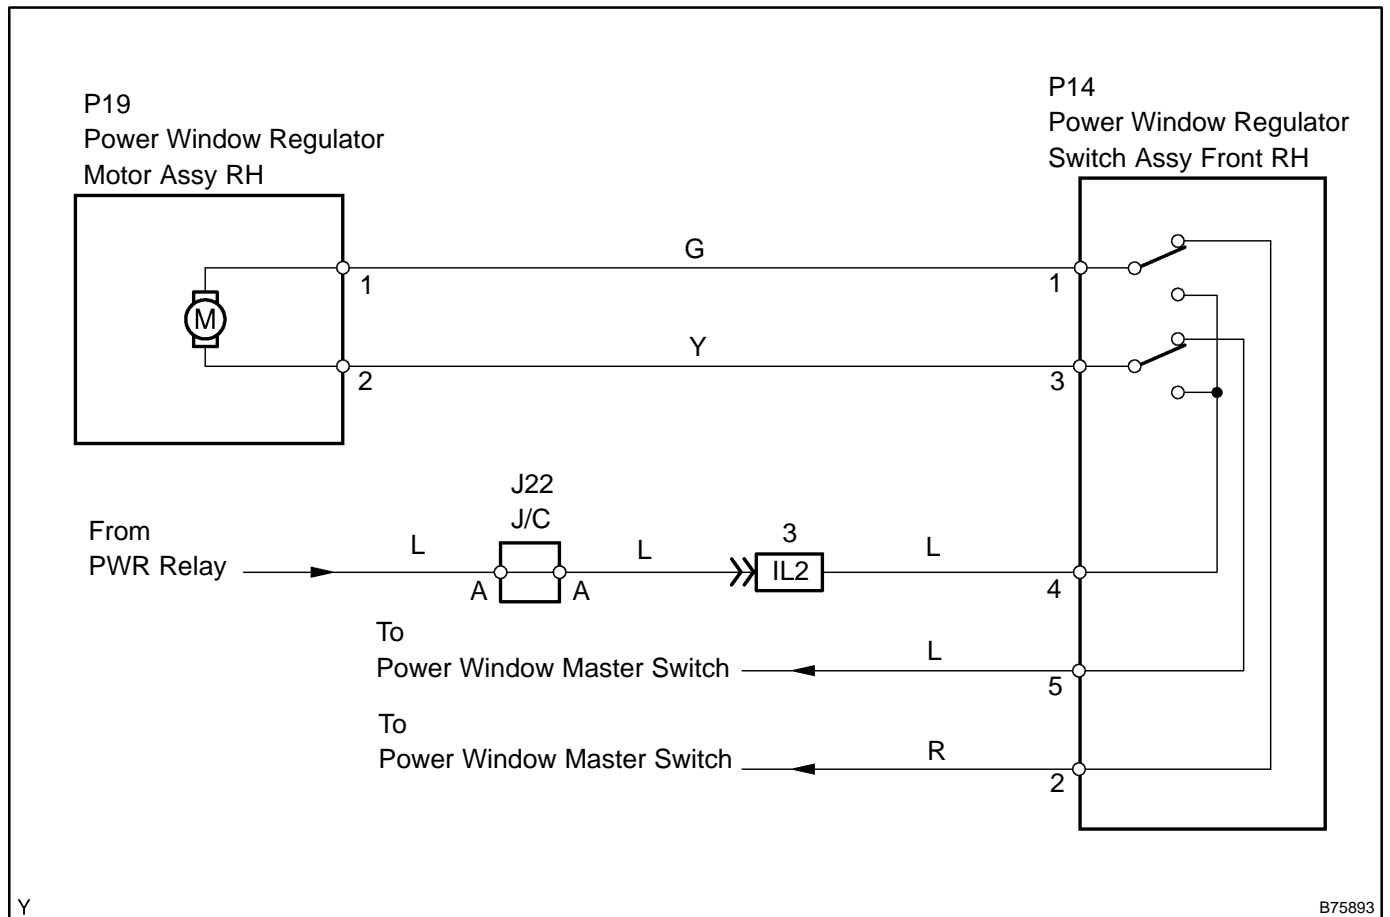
P19
Power Window Regulator
Motor Assy RH

P14
Power Window Regulator
Switch Assy Front RH

M

G

1

1

Y

2

3

J22
J/C

From
PWR Relay

L

A

A

L

3
IL2

L

4

To
Power Window Master Switch

L

5

To
Power Window Master Switch

R

2

Y

B75893